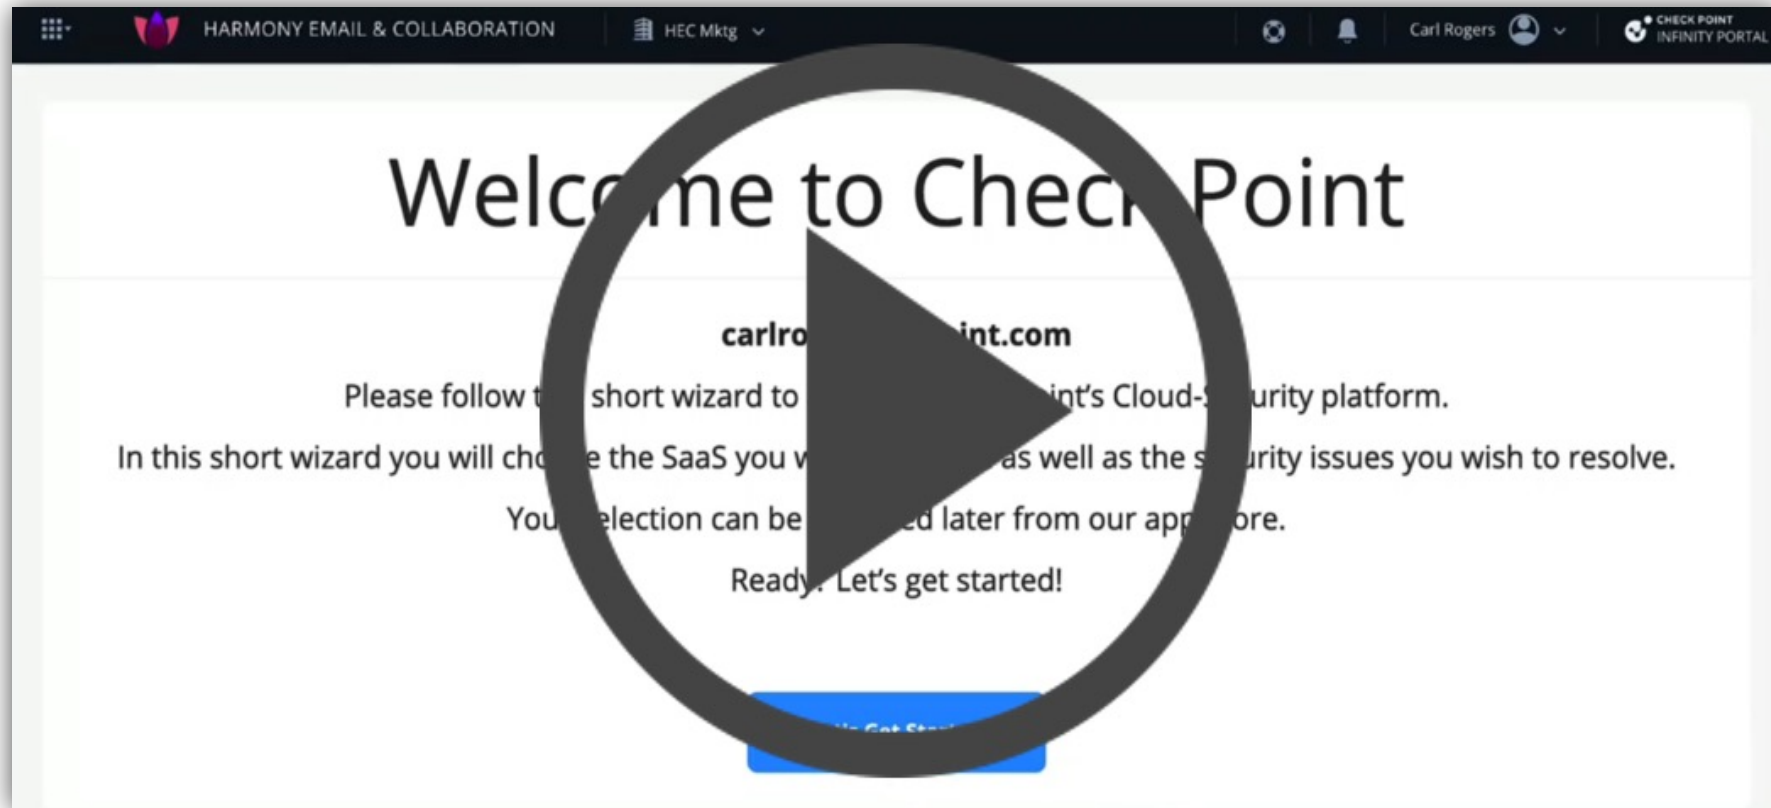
HARMONY EMAIL & COLLABORATION HEC Mktg Carl Rogers CHECK POINT INFINITY PORTAL

Welc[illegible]me to Chec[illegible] Point

carlro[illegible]int.com

Please follow t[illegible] short wizard to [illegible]int's Cloud-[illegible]urity platform.

In this short wizard you will cho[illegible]e the SaaS you w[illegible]as well as the s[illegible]urity issues you wish to resolve.

You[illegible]election can be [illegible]d later from our app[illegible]ore.

Ready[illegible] Let's get started!

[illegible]